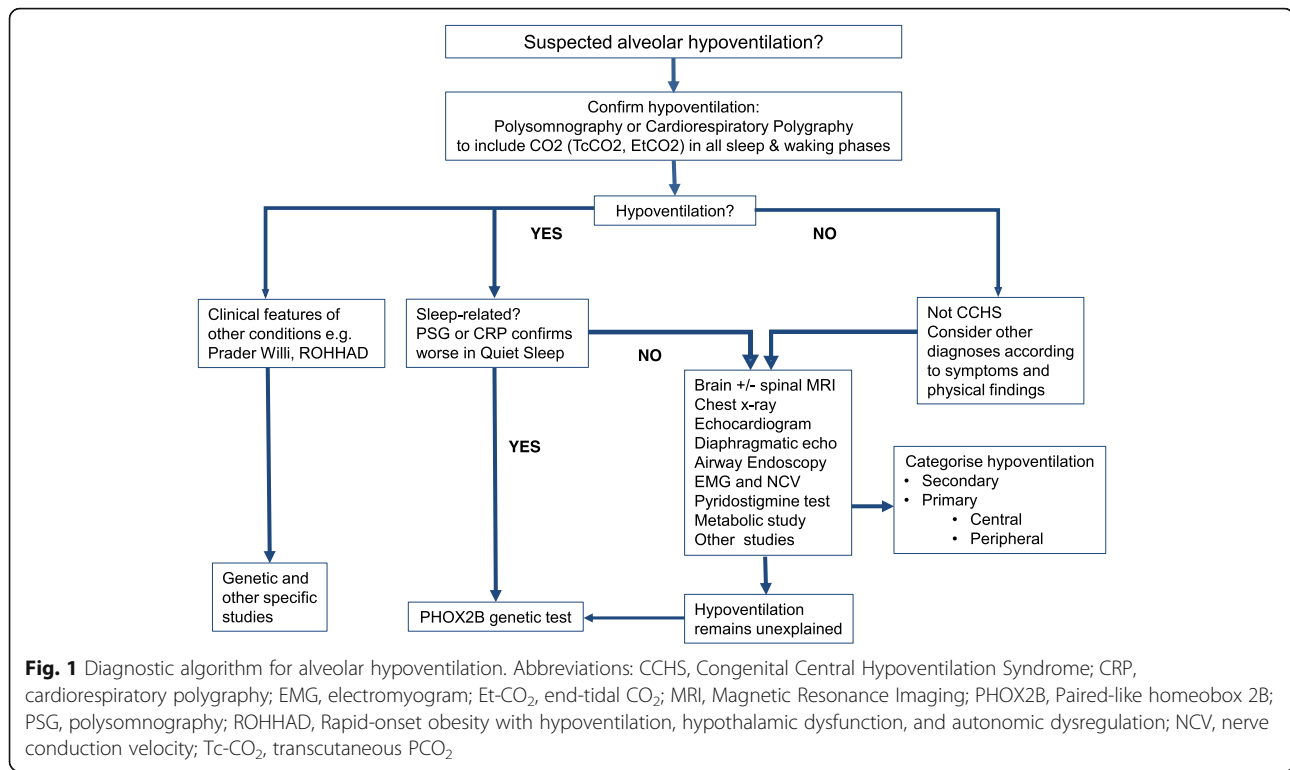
Suspected alveolar hypoventilation?

Confirm hypoventilation:
Polysomnography or Cardiorespiratory Polygraphy
to include CO2 (TcCO2, EtCO2) in all sleep & waking phases

Hypoventilation?

YES

NO

Clinical features of other conditions e.g. Prader Willi, ROHHAD

Sleep-related?
PSG or CRP confirms worse in Quiet Sleep

NO

Not CCHS
Consider other diagnoses according to symptoms and physical findings

Brain +/- spinal MRI
Chest x-ray
Echocardiogram
Diaphragmatic echo
Airway Endoscopy
EMG and NCV
Pyridostigmine test
Metabolic study
Other studies

YES

Categorise hypoventilation
• Secondary
• Primary
• Central
• Peripheral

Genetic and other specific studies

PHOX2B genetic test

Hypoventilation remains unexplained

**Fig. 1** Diagnostic algorithm for alveolar hypoventilation. Abbreviations: CCHS, Congenital Central Hypoventilation Syndrome; CRP, cardiorespiratory polygraphy; EMG, electromyogram; Et-$CO_2$, end-tidal $CO_2$; MRI, Magnetic Resonance Imaging; PHOX2B, Paired-like homeobox 2B; PSG, polysomnography; ROHHAD, Rapid-onset obesity with hypoventilation, hypothalamic dysfunction, and autonomic dysregulation; NCV, nerve conduction velocity; Tc-$CO_2$, transcutaneous $PCO_2$